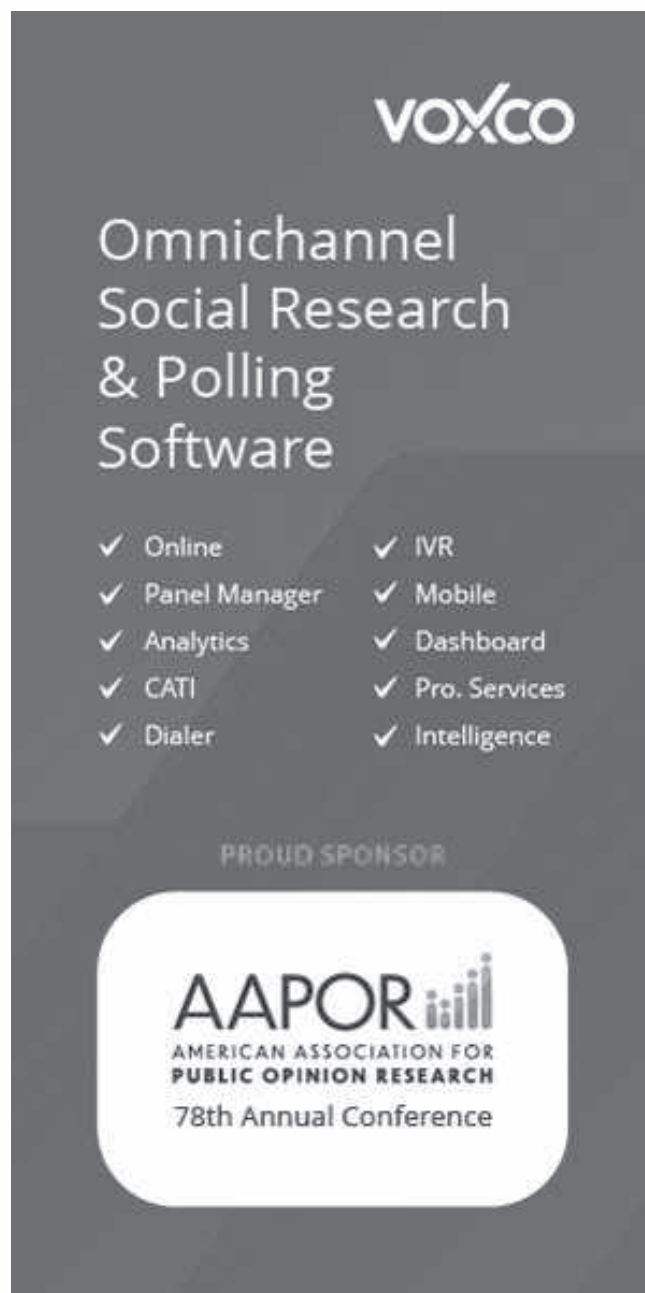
voxco

Omnichannel Social Research & Polling Software

✓ Online
✓ Panel Manager
✓ Analytics
✓ CATI
✓ Dialer

✓ IVR
✓ Mobile
✓ Dashboard
✓ Pro. Services
✓ Intelligence

PROUD SPONSOR

AAPOR
AMERICAN ASSOCIATION FOR
PUBLIC OPINION RESEARCH
78th Annual Conference